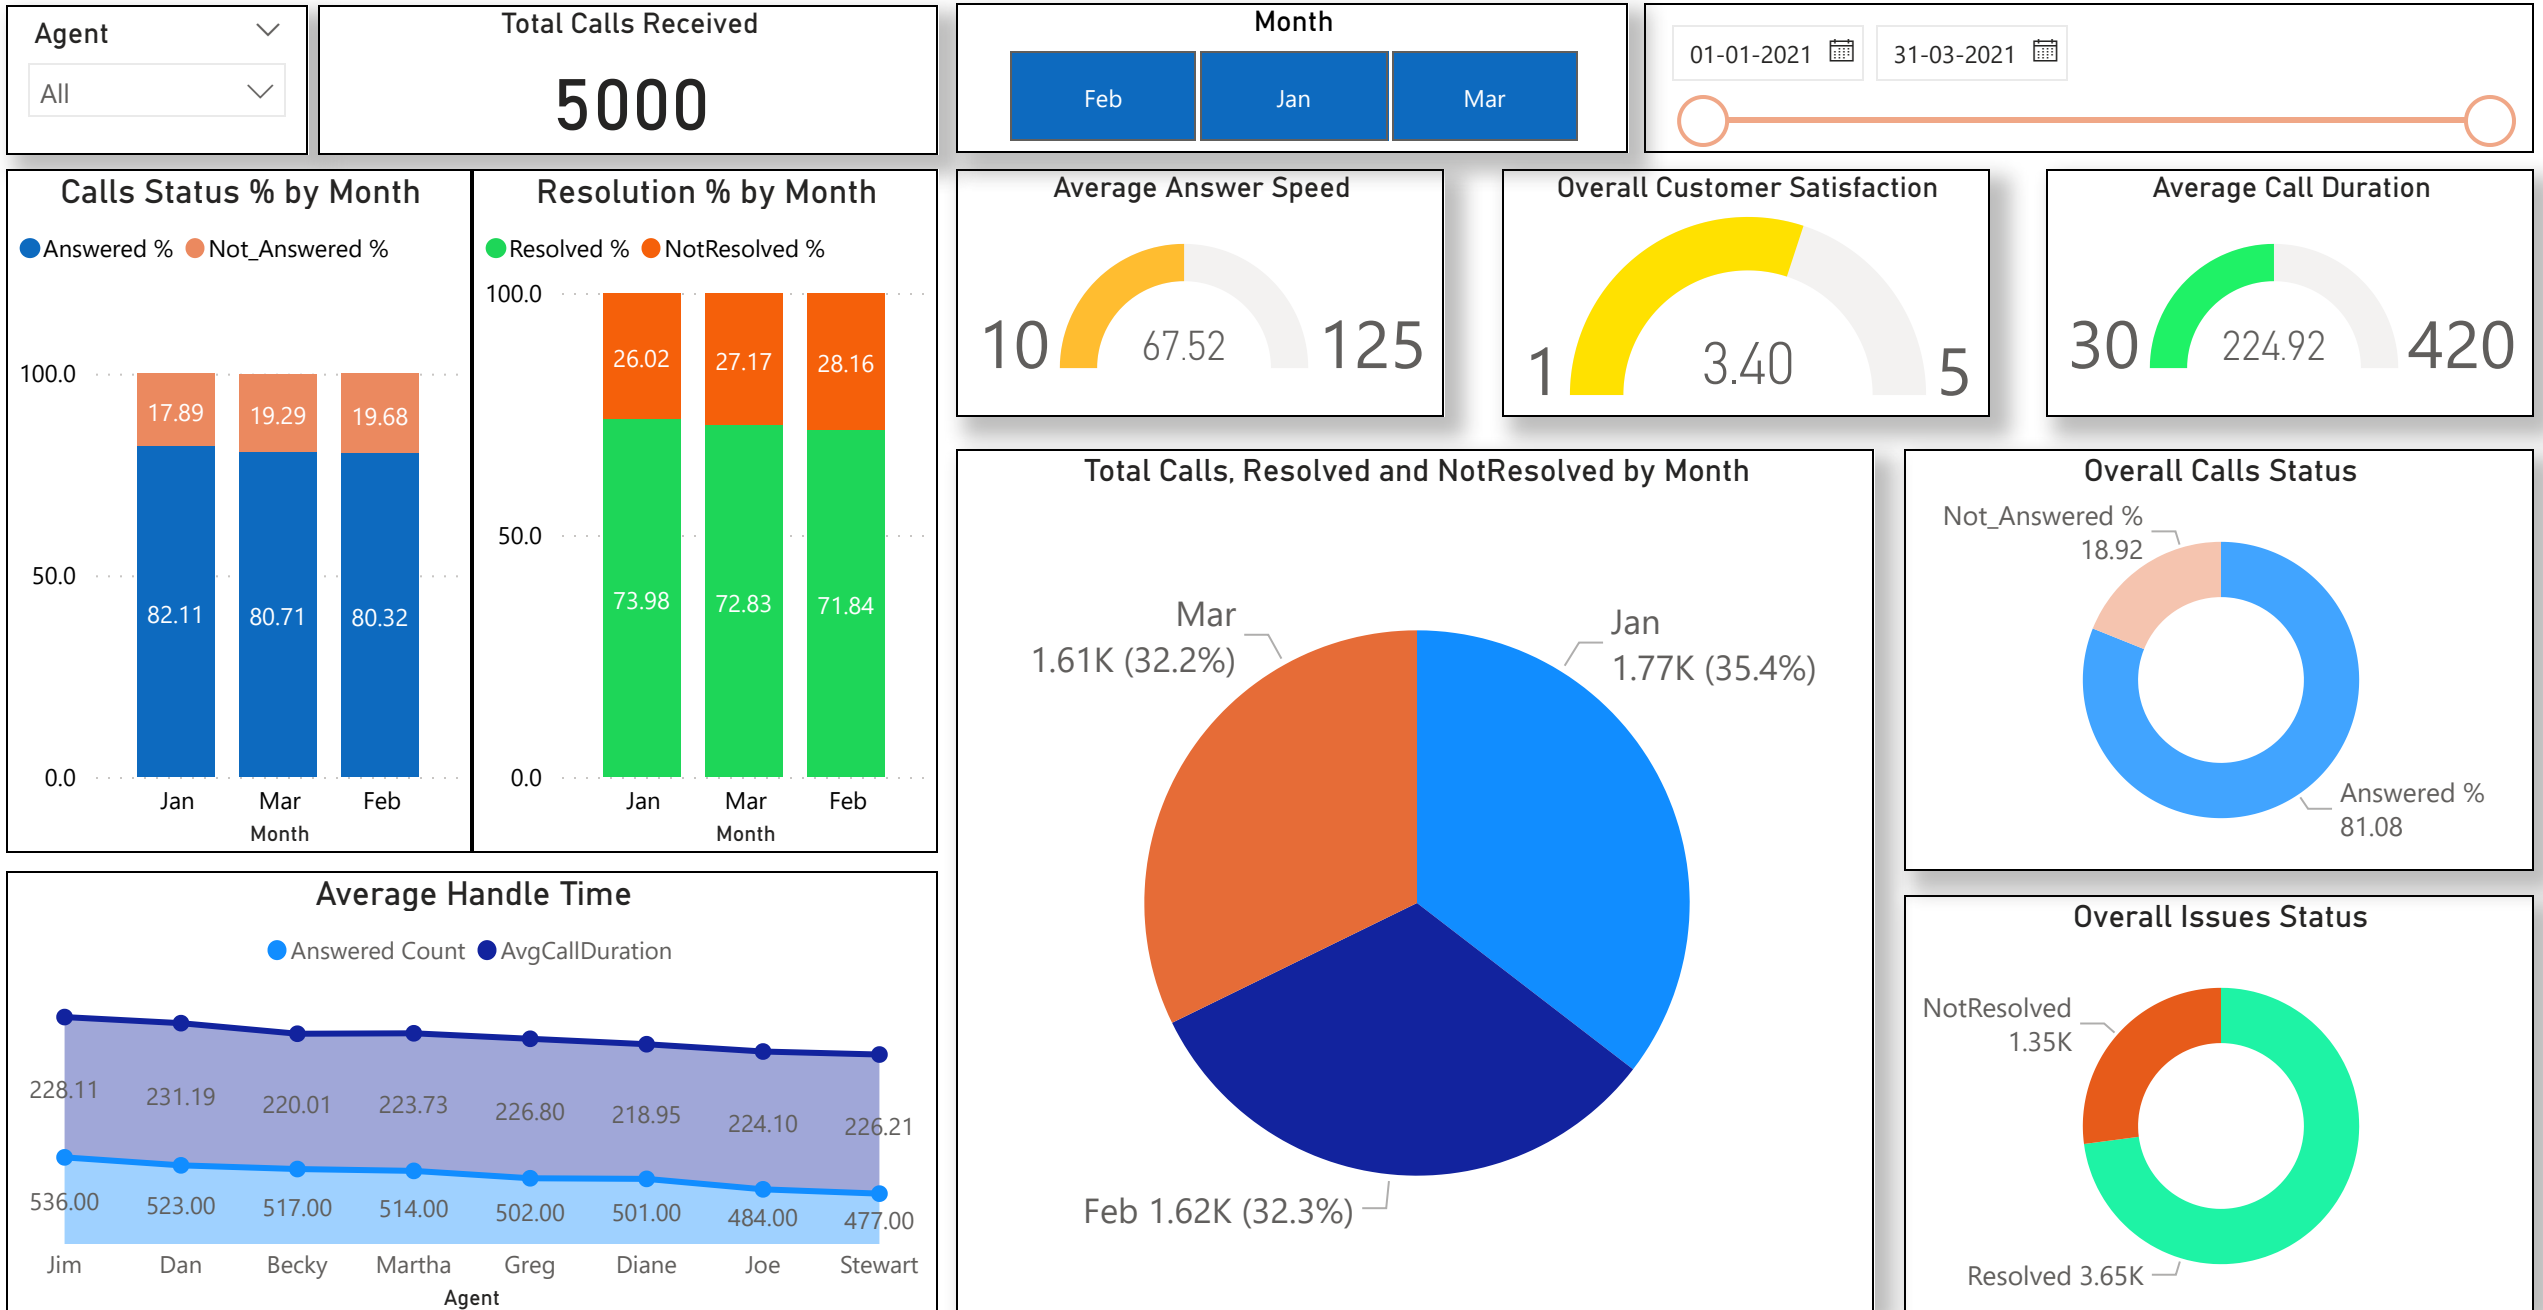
Agent
All

Total Calls Received
5000

Month
Feb Jan Mar

01-01-2021 31-03-2021

Calls Status % by Month
Answered % Not_Answered %
100.0
50.0
0.0
17.89 19.29 19.68
82.11 80.71 80.32
Jan Mar Feb
Month

Resolution % by Month
Resolved % NotResolved %
100.0
50.0
0.0
26.02 27.17 28.16
73.98 72.83 71.84
Jan Mar Feb
Month

Average Answer Speed
10 67.52 125

Overall Customer Satisfaction
1 3.40 5

Average Call Duration
30 224.92 420

Total Calls, Resolved and NotResolved by Month
Mar 1.61K (32.2%)
Jan 1.77K (35.4%)
Feb 1.62K (32.3%)

Overall Calls Status
Not_Answered % 18.92
Answered % 81.08

Average Handle Time
Answered Count AvgCallDuration
228.11 231.19 220.01 223.73 226.80 218.95 224.10 226.21
536.00 523.00 517.00 514.00 502.00 501.00 484.00 477.00
Jim Dan Becky Martha Greg Diane Joe Stewart
Agent

Overall Issues Status
NotResolved 1.35K
Resolved 3.65K